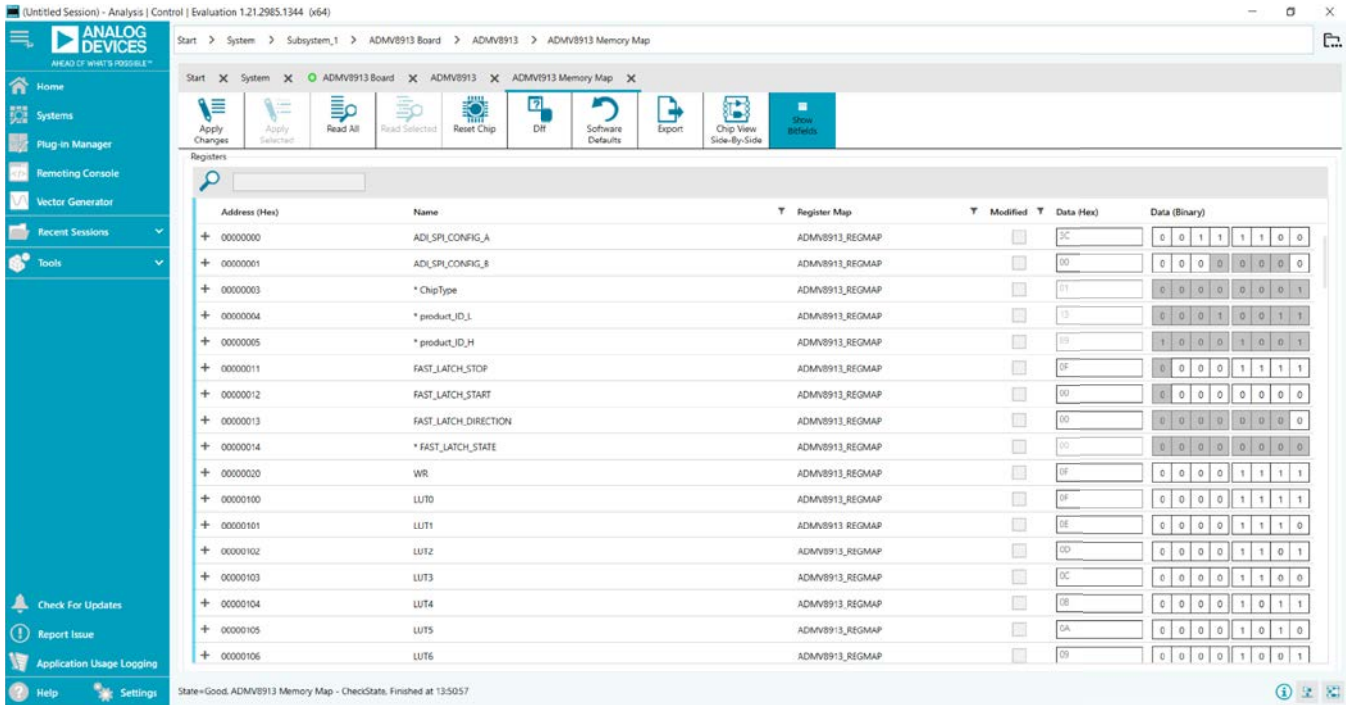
(Untitled Session) - Analysis | Control | Evaluation 1.21.2985.1344 (x64)

ANALOG DEVICES
AHEAD OF WHAT'S POSSIBLE™

Start > System > Subsystem_1 > ADMV8913 Board > ADMV8913 > ADMV8913 Memory Map

Home
Systems
Plug-in Manager
Remoting Console
Vector Generator
Recent Sessions
Tools

Start ✕ System ✕ ADMV8913 Board ✕ ADMV8913 ✕ ADMV8913 Memory Map ✕

Apply Changes | Apply Selected | Read All | Read Selected | Reset Chip | Diff | Software Defaults | Export | Chip View Side-By-Side | Show Bitfields

Registers

| Address (Hex) | Name | Register Map | Modified | Data (Hex) | Data (Binary) |
|---|---|---|---|---|---|
| + 00000000 | ADI_SPI_CONFIG_A | ADMV8913_REGMAP | | 3C | 0 0 1 1 1 1 0 0 |
| + 00000001 | ADI_SPI_CONFIG_B | ADMV8913_REGMAP | | 00 | 0 0 0 0 0 0 0 0 |
| + 00000003 | * ChipType | ADMV8913_REGMAP | | 01 | 0 0 0 0 0 0 0 1 |
| + 00000004 | * product_ID_L | ADMV8913_REGMAP | | 13 | 0 0 0 1 0 0 1 1 |
| + 00000005 | * product_ID_H | ADMV8913_REGMAP | | 89 | 1 0 0 0 1 0 0 1 |
| + 00000011 | FAST_LATCH_STOP | ADMV8913_REGMAP | | 0F | 0 0 0 0 1 1 1 1 |
| + 00000012 | FAST_LATCH_START | ADMV8913_REGMAP | | 00 | 0 0 0 0 0 0 0 0 |
| + 00000013 | FAST_LATCH_DIRECTION | ADMV8913_REGMAP | | 00 | 0 0 0 0 0 0 0 0 |
| + 00000014 | * FAST_LATCH_STATE | ADMV8913_REGMAP | | 00 | 0 0 0 0 0 0 0 0 |
| + 00000020 | WR | ADMV8913_REGMAP | | 0F | 0 0 0 0 1 1 1 1 |
| + 00000100 | LUT0 | ADMV8913_REGMAP | | 0F | 0 0 0 0 1 1 1 1 |
| + 00000101 | LUT1 | ADMV8913_REGMAP | | 0E | 0 0 0 0 1 1 1 0 |
| + 00000102 | LUT2 | ADMV8913_REGMAP | | 0D | 0 0 0 0 1 1 0 1 |
| + 00000103 | LUT3 | ADMV8913_REGMAP | | 0C | 0 0 0 0 1 1 0 0 |
| + 00000104 | LUT4 | ADMV8913_REGMAP | | 0B | 0 0 0 0 1 0 1 1 |
| + 00000105 | LUT5 | ADMV8913_REGMAP | | 0A | 0 0 0 0 1 0 1 0 |
| + 00000106 | LUT6 | ADMV8913_REGMAP | | 09 | 0 0 0 0 1 0 0 1 |

Check For Updates
Report Issue
Application Usage Logging
Help
Settings

State=Good, ADMV8913 Memory Map - CheckState, Finished at 13:50:57